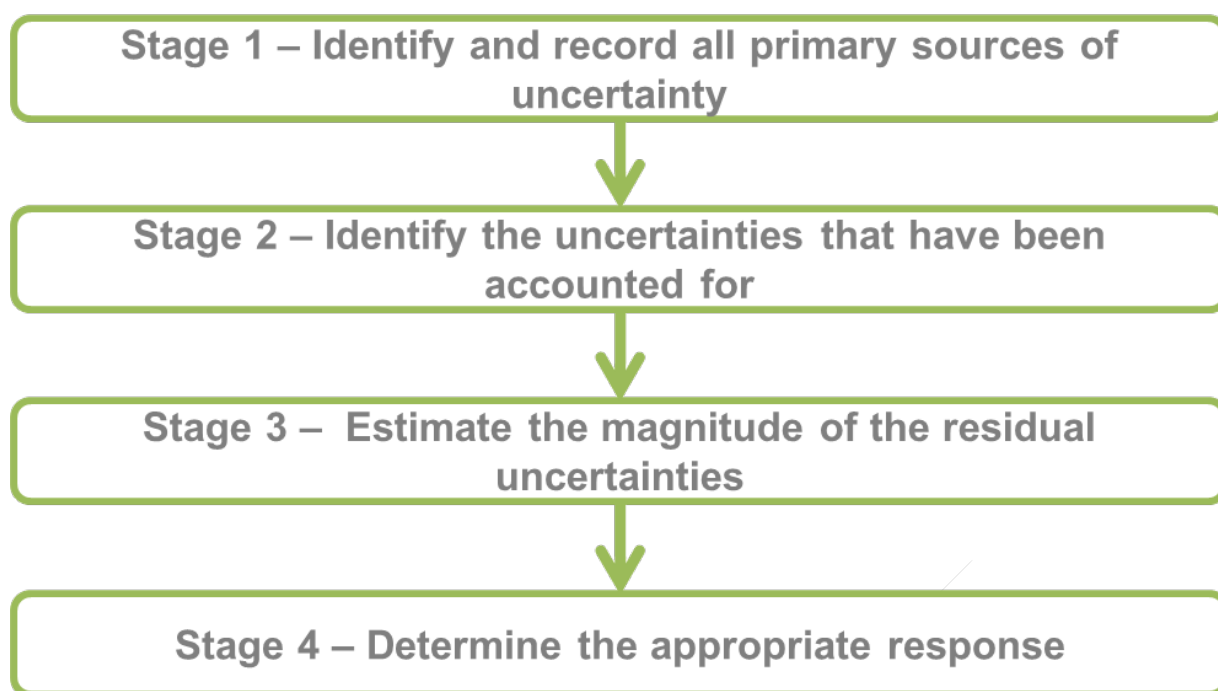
Stage 1 – Identify and record all primary sources of uncertainty

Stage 2 – Identify the uncertainties that have been accounted for

Stage 3 – Estimate the magnitude of the residual uncertainties

Stage 4 – Determine the appropriate response